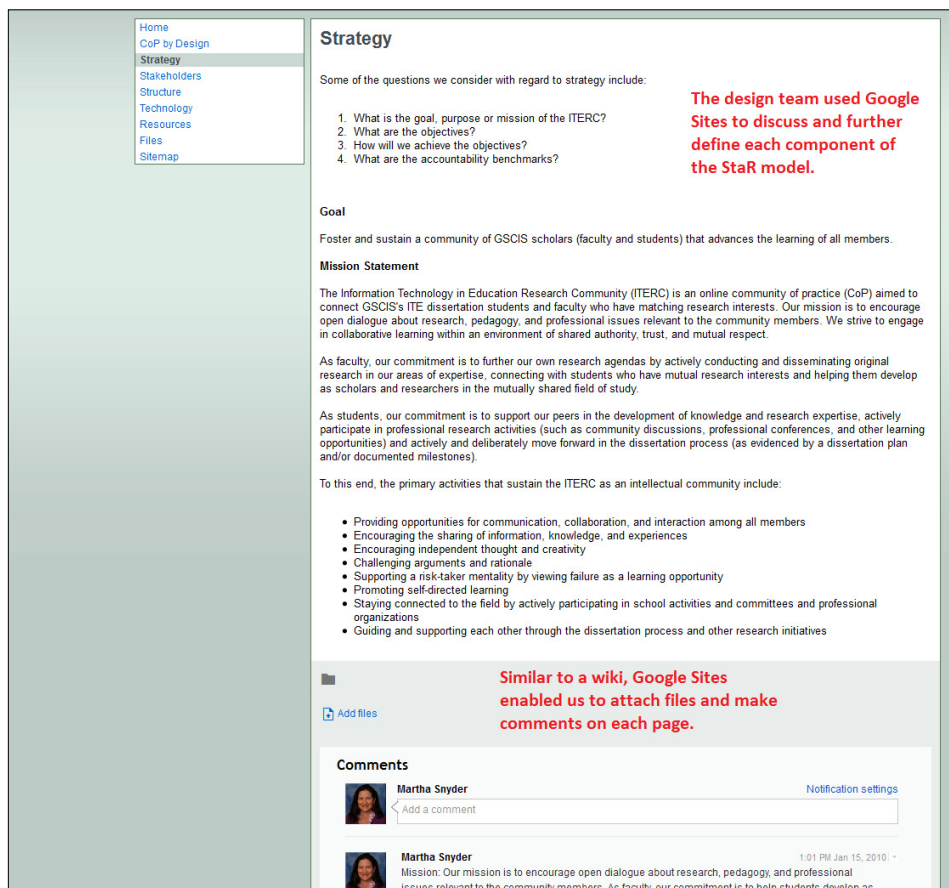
Home
CoP by Design
Strategy
Stakeholders
Structure
Technology
Resources
Files
Sitemap

Strategy

Some of the questions we consider with regard to strategy include:

1. What is the goal, purpose or mission of the ITERC?
2. What are the objectives?
3. How will we achieve the objectives?
4. What are the accountability benchmarks?

The design team used Google Sites to discuss and further define each component of the StaR model.

Goal

Foster and sustain a community of GSCIS scholars (faculty and students) that advances the learning of all members.

Mission Statement

The Information Technology in Education Research Community (ITERC) is an online community of practice (CoP) aimed to connect GSCIS's ITE dissertation students and faculty who have matching research interests. Our mission is to encourage open dialogue about research, pedagogy, and professional issues relevant to the community members. We strive to engage in collaborative learning within an environment of shared authority, trust, and mutual respect.

As faculty, our commitment is to further our own research agendas by actively conducting and disseminating original research in our areas of expertise, connecting with students who have mutual research interests and helping them develop as scholars and researchers in the mutually shared field of study.

As students, our commitment is to support our peers in the development of knowledge and research expertise, actively participate in professional research activities (such as community discussions, professional conferences, and other learning opportunities) and actively and deliberately move forward in the dissertation process (as evidenced by a dissertation plan and/or documented milestones).

To this end, the primary activities that sustain the ITERC as an intellectual community include:

- Providing opportunities for communication, collaboration, and interaction among all members
- Encouraging the sharing of information, knowledge, and experiences
- Encouraging independent thought and creativity
- Challenging arguments and rationale
- Supporting a risk-taker mentality by viewing failure as a learning opportunity
- Promoting self-directed learning
- Staying connected to the field by actively participating in school activities and committees and professional organizations
- Guiding and supporting each other through the dissertation process and other research initiatives

Similar to a wiki, Google Sites enabled us to attach files and make comments on each page.

Add files

Comments

Martha Snyder
Notification settings
Add a comment

Martha Snyder
1:01 PM Jan 15, 2010
Mission: Our mission is to encourage open dialogue about research, pedagogy, and professional issues relevant to the community members. As faculty, our commitment is to help students develop as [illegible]